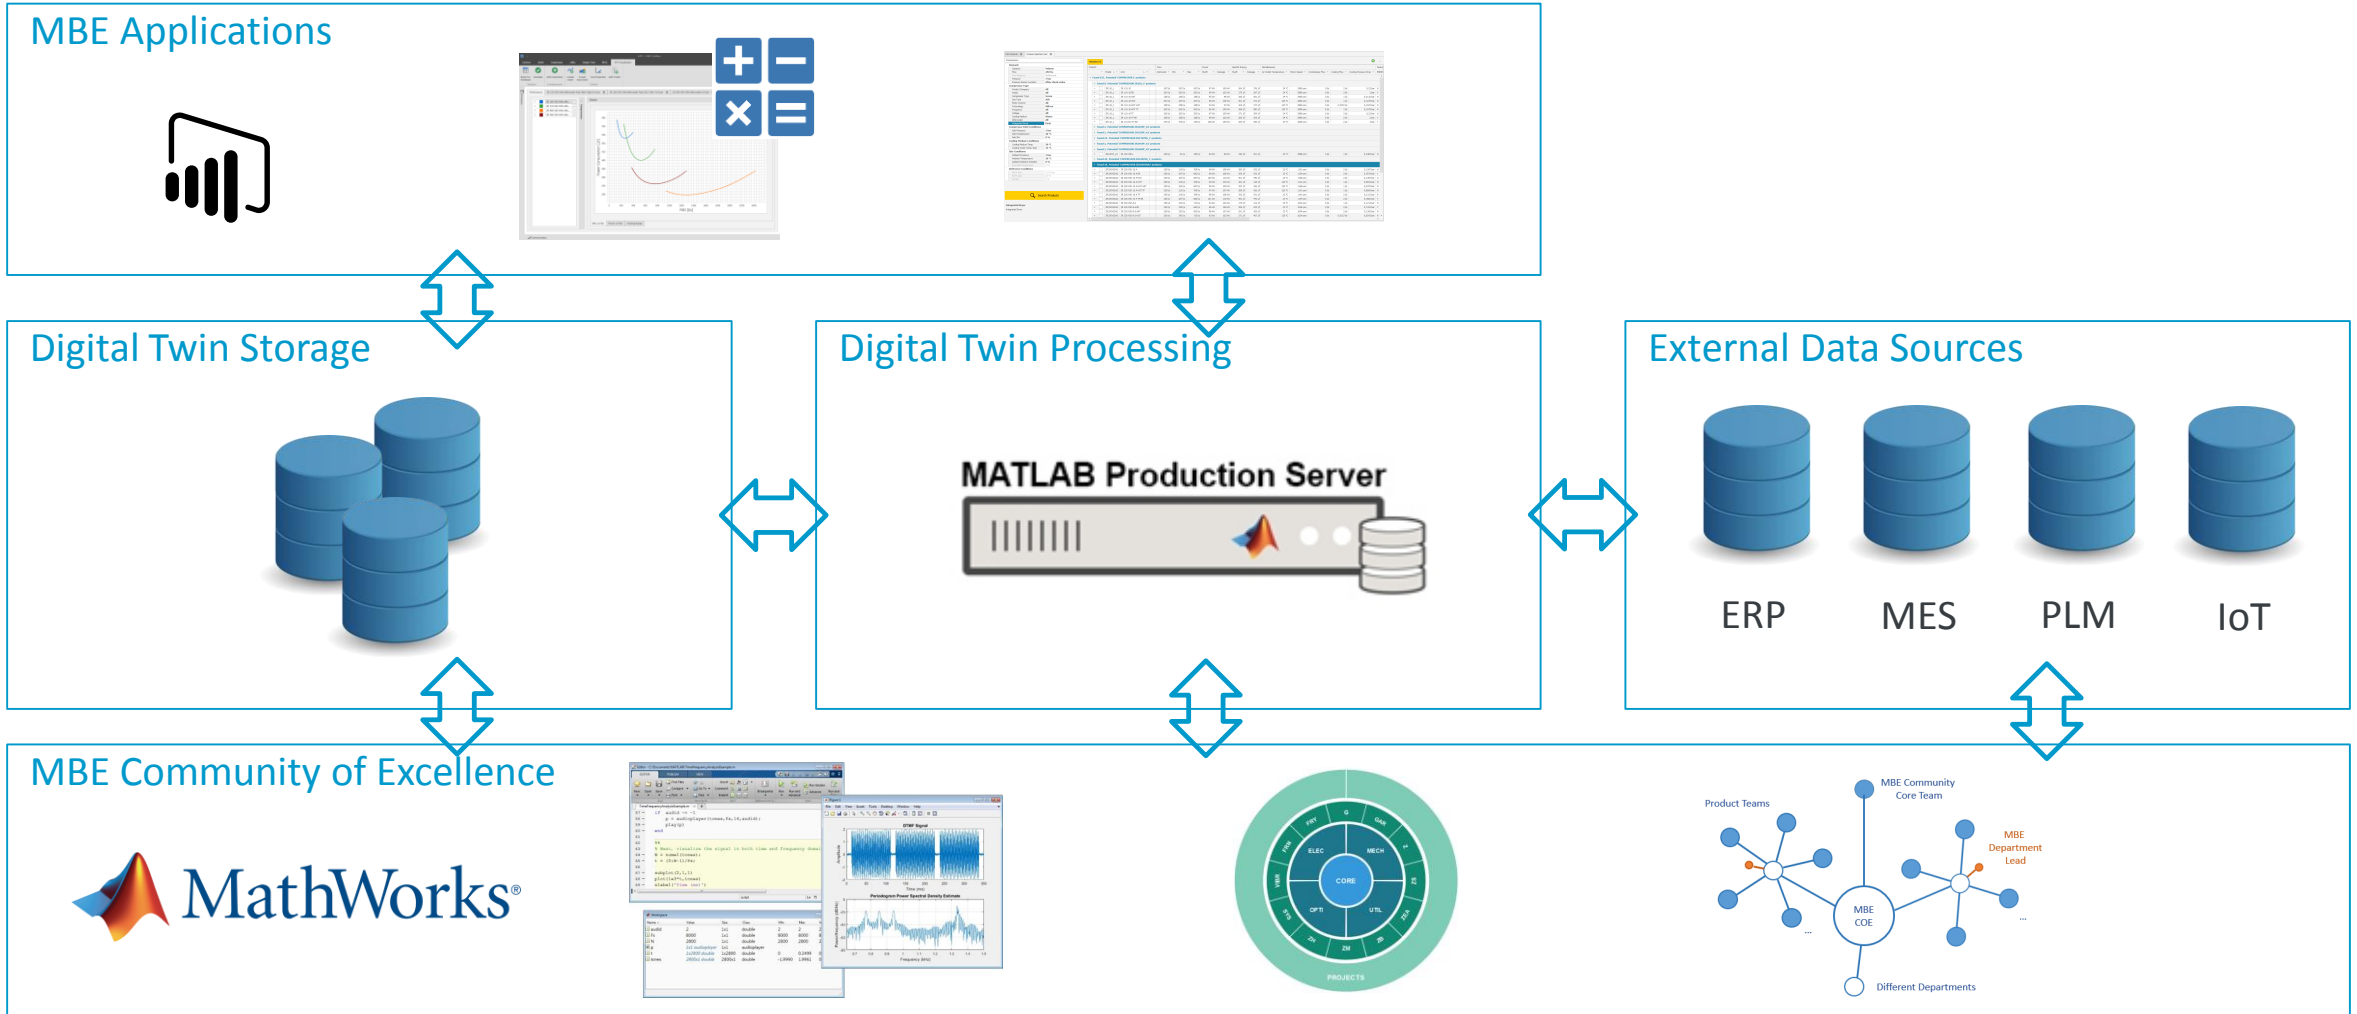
MBE Applications

Digital Twin Storage

Digital Twin Processing

MATLAB Production Server

External Data Sources

ERP

MES

PLM

IoT

MBE Community of Excellence

MathWorks®

CORE

ELEC

MECH

OPTI

UTIL

PROJECTS

Product Teams

MBE Community Core Team

MBE Department Lead

MBE COE

Different Departments